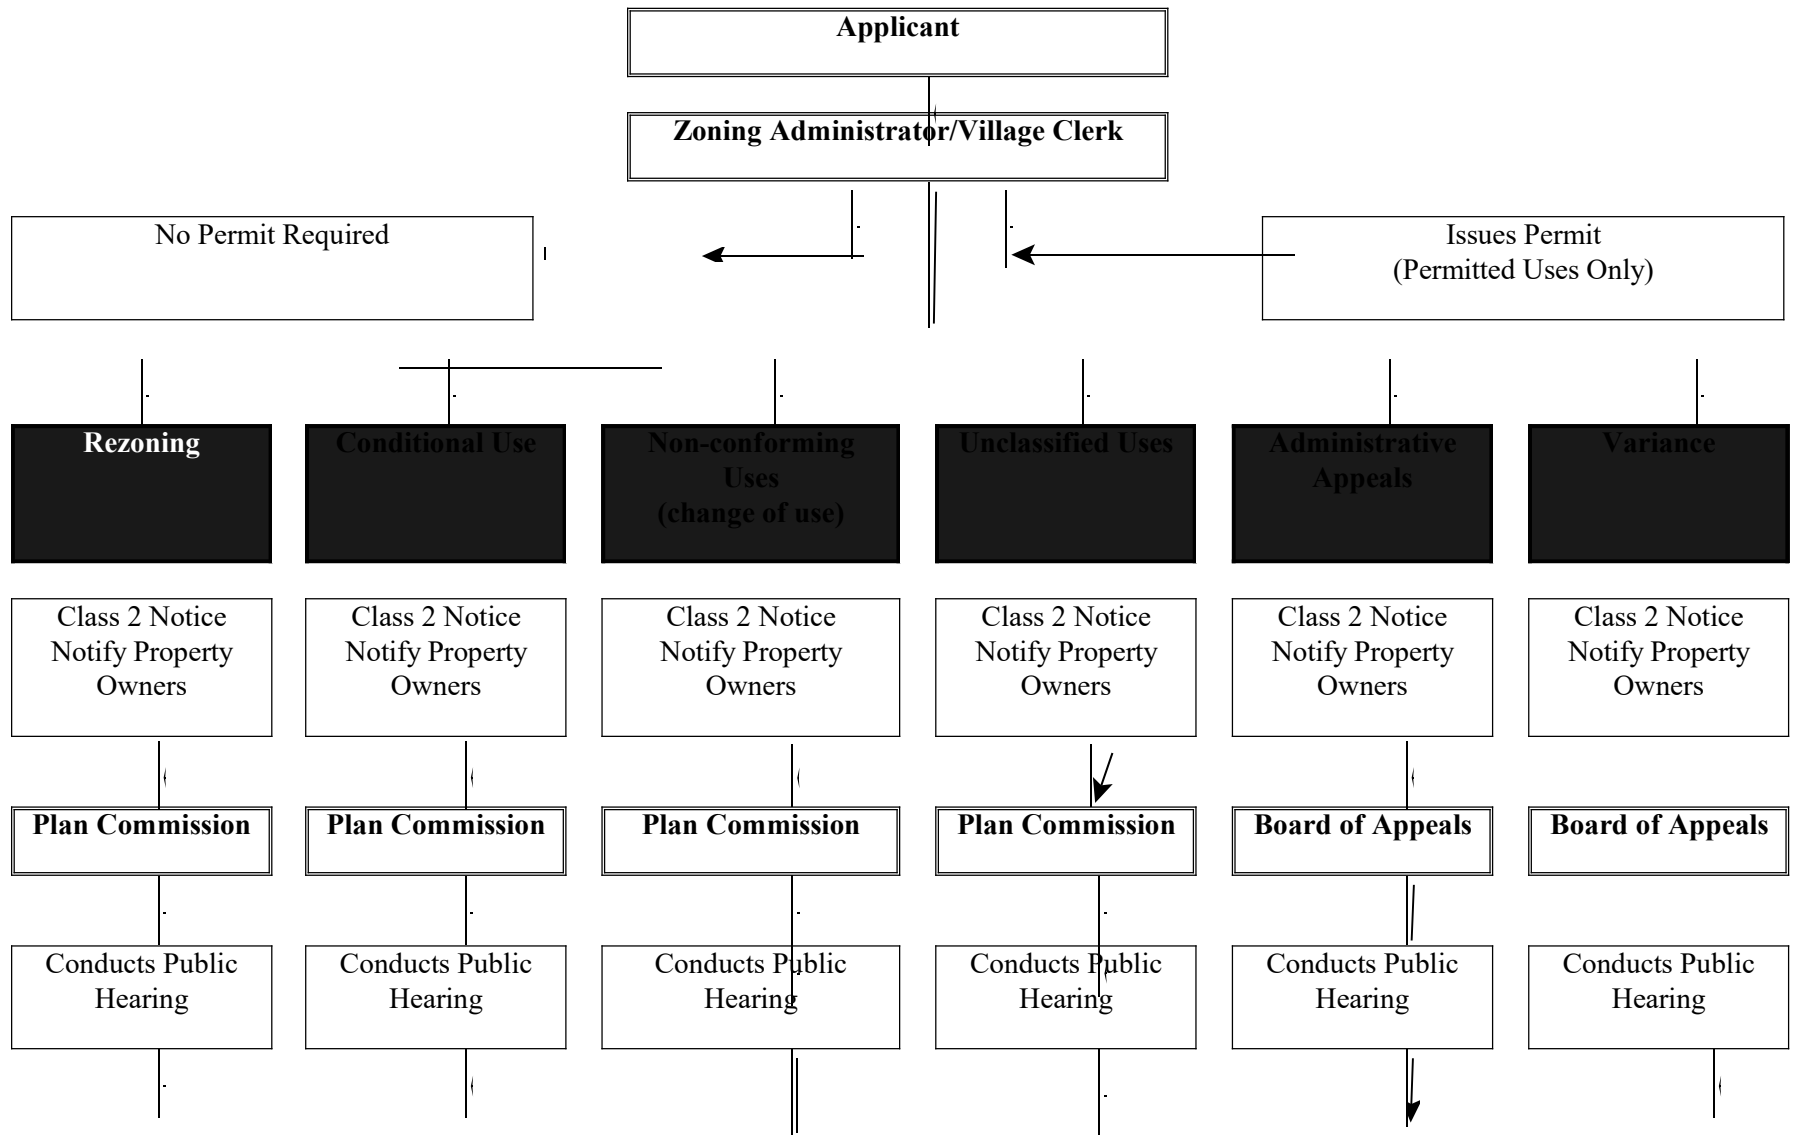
Applicant

Zoning Administrator/Village Clerk

No Permit Required

Issues Permit
(Permitted Uses Only)

Rezoning

Conditional Use

Non-conforming Uses
(change of use)

Unclassified Uses

Administrative Appeals

Variance

Class 2 Notice
Notify Property Owners

Class 2 Notice
Notify Property Owners

Class 2 Notice
Notify Property Owners

Class 2 Notice
Notify Property Owners

Class 2 Notice
Notify Property Owners

Class 2 Notice
Notify Property Owners

Plan Commission

Plan Commission

Plan Commission

Plan Commission

Board of Appeals

Board of Appeals

Conducts Public Hearing

Conducts Public Hearing

Conducts Public Hearing

Conducts Public Hearing

Conducts Public Hearing

Conducts Public Hearing